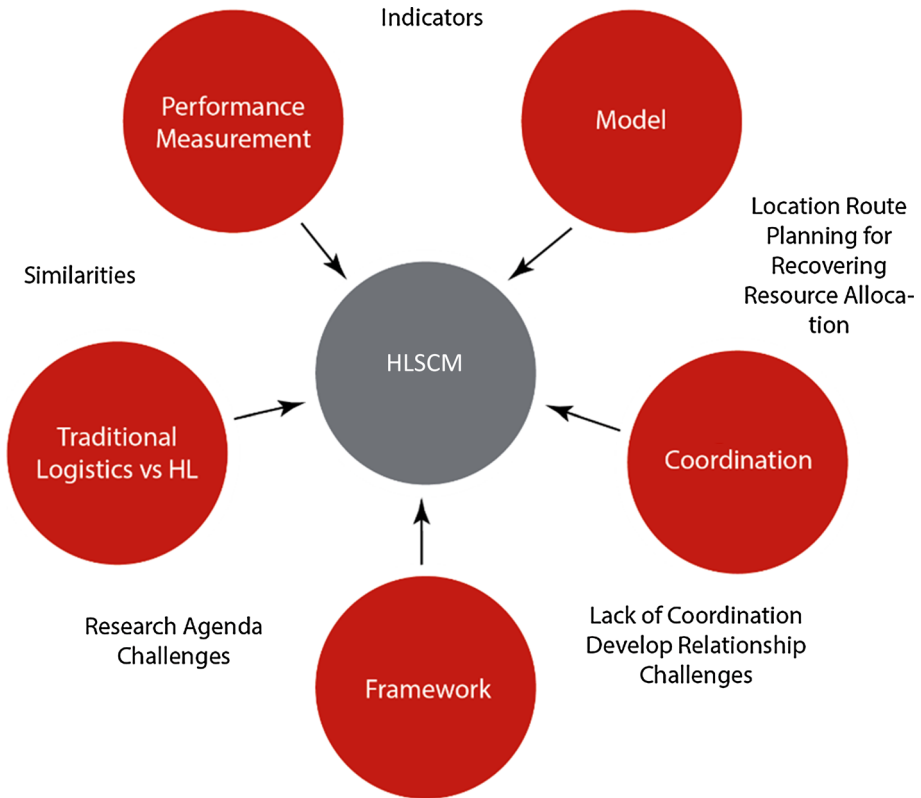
Indicators

Performance Measurement

Model

Location Route Planning for Recovering Resource Allocation

Similarities

HLSCM

Traditional Logistics vs HL

Coordination

Research Agenda Challenges

Lack of Coordination Develop Relationship Challenges

Framework